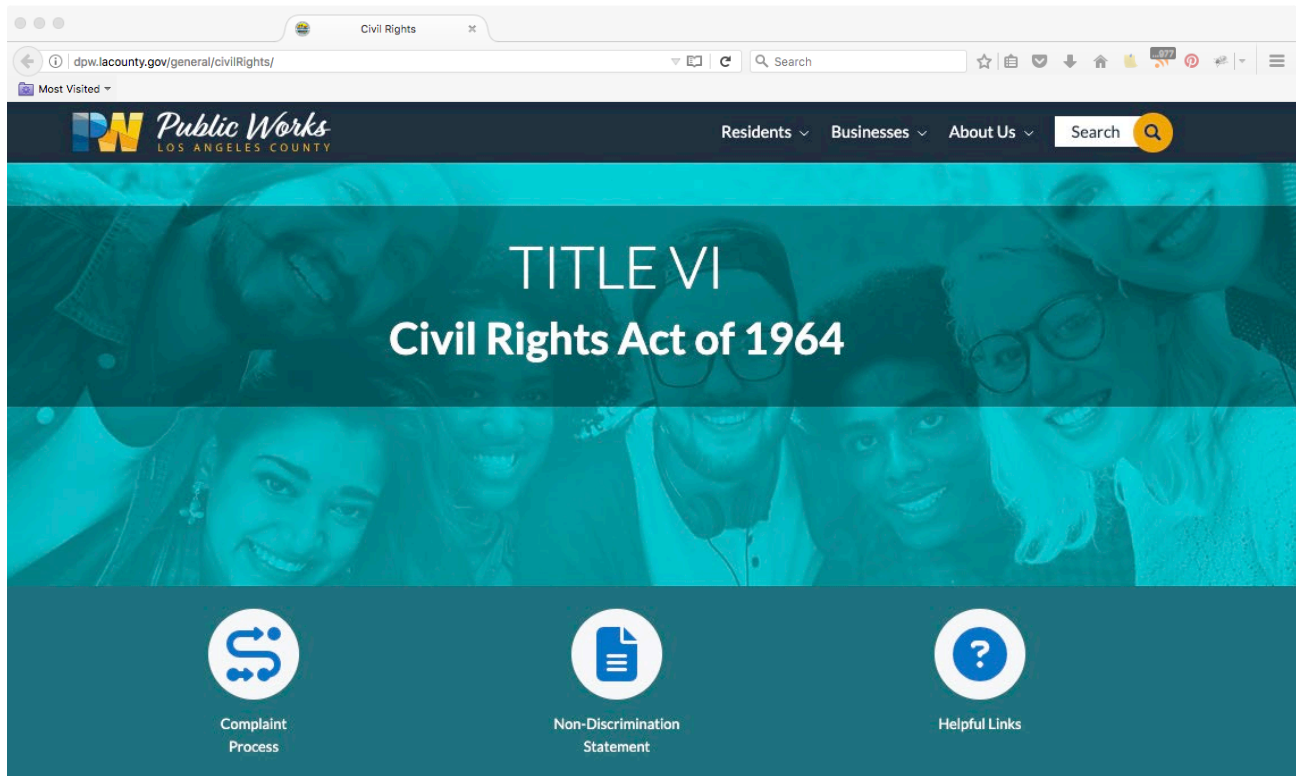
Civil Rights

dpw.lacounty.gov/general/civilRights/

Search

977

Most Visited

PW Public Works
LOS ANGELES COUNTY

Residents Businesses About Us Search

TITLE VI
Civil Rights Act of 1964

Complaint Process

Non-Discrimination Statement

Helpful Links